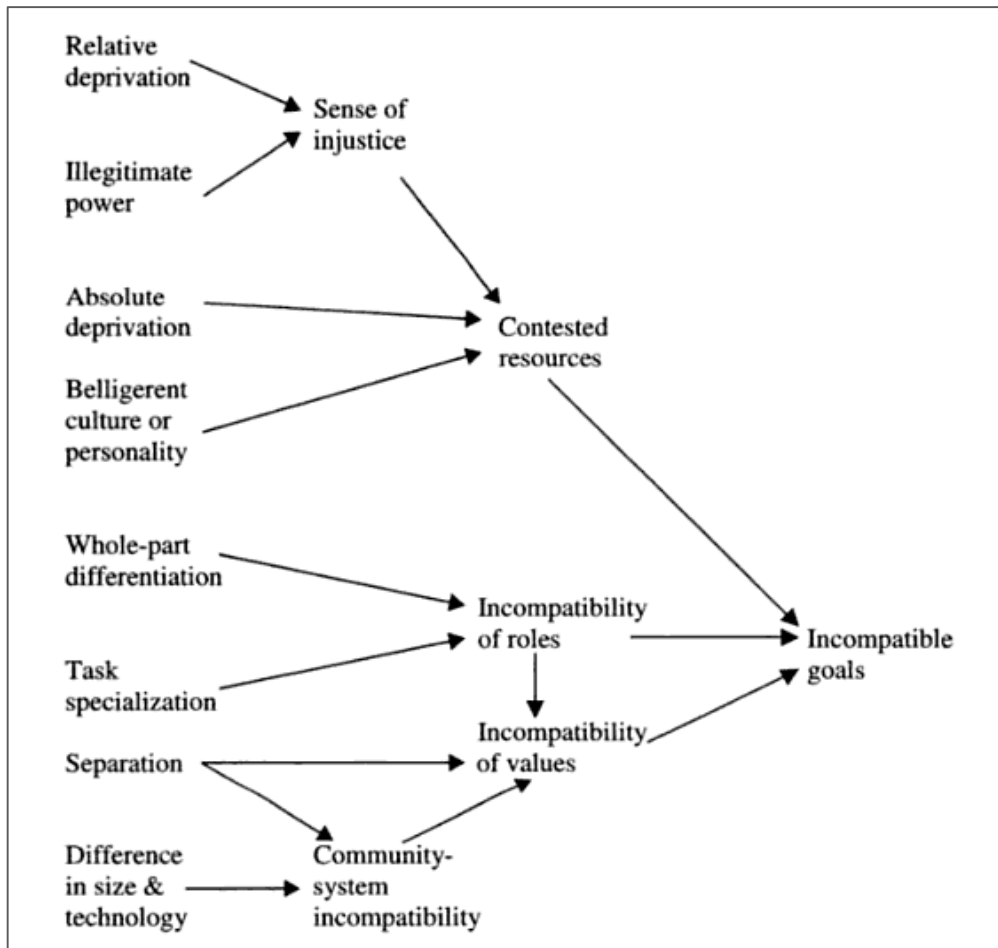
Relative deprivation

Sense of injustice

Illegitimate power

Absolute deprivation

Contested resources

Belligerent culture or personality

Whole-part differentiation

Incompatibility of roles

Incompatible goals

Task specialization

Incompatibility of values

Separation

Difference in size & technology

Community-system incompatibility